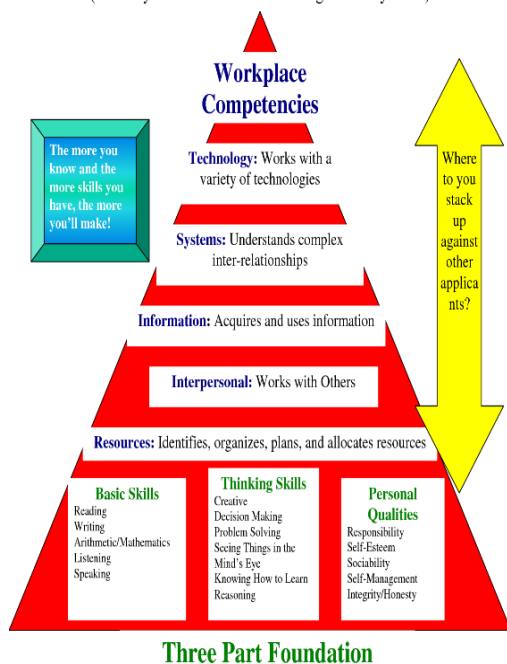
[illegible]

Workplace Competencies

The more you know and the more skills you have, the more you'll make!

Technology: Works with a variety of technologies

Where to you stack up against other applicants?

Systems: Understands complex inter-relationships

Information: Acquires and uses information

Interpersonal: Works with Others

Resources: Identifies, organizes, plans, and allocates resources

Basic Skills
Reading
Writing
Arithmetic/Mathematics
Listening
Speaking

Thinking Skills
Creative
Decision Making
Problem Solving
Seeing Things in the Mind's Eye
Knowing How to Learn
Reasoning

Personal Qualities
Responsibility
Self-Esteem
Sociability
Self-Management
Integrity/Honesty

Three Part Foundation